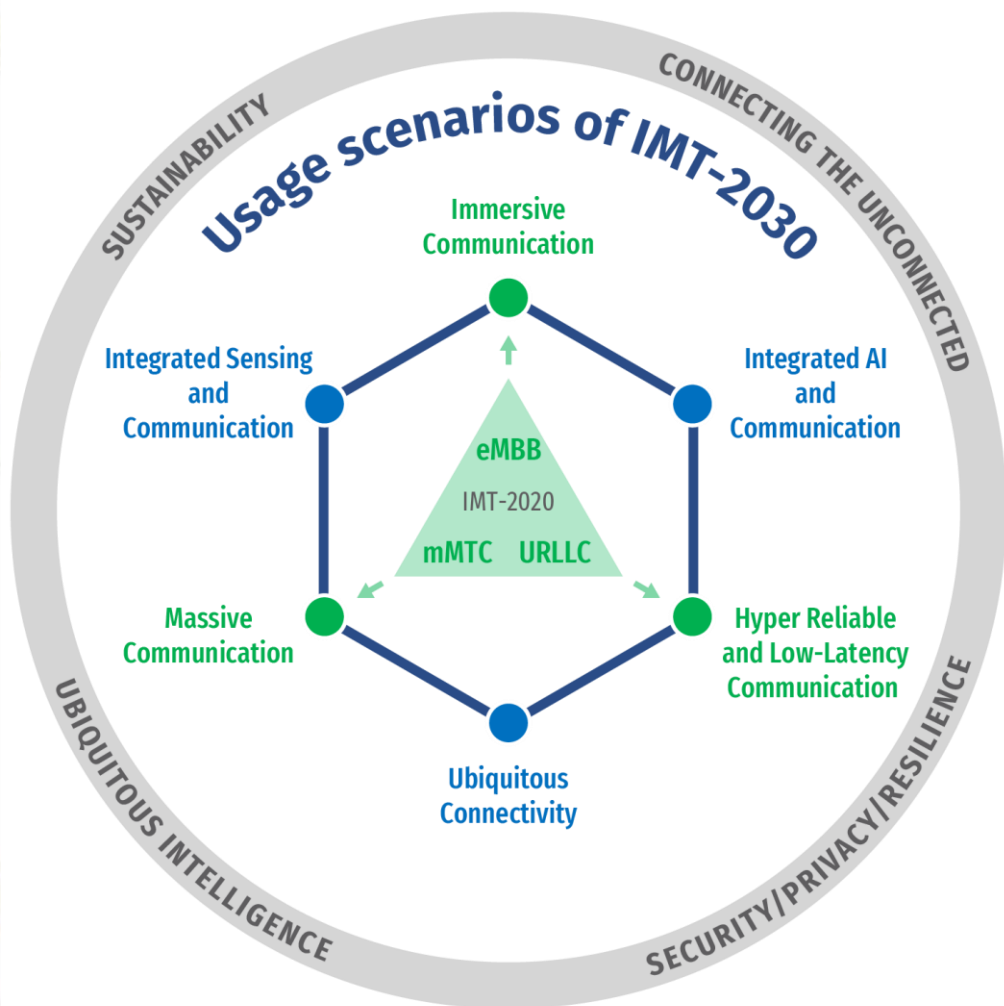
SUSTAINABILITY

CONNECTING THE UNCONNECTED

Usage scenarios of IMT-2030

Immersive Communication

Integrated Sensing and Communication

Integrated AI and Communication

eMBB

IMT-2020

mMTC URLLC

Massive Communication

Hyper Reliable and Low-Latency Communication

Ubiquitous Connectivity

UBIQUITOUS INTELLIGENCE

SECURITY/PRIVACY/RESILIENCE